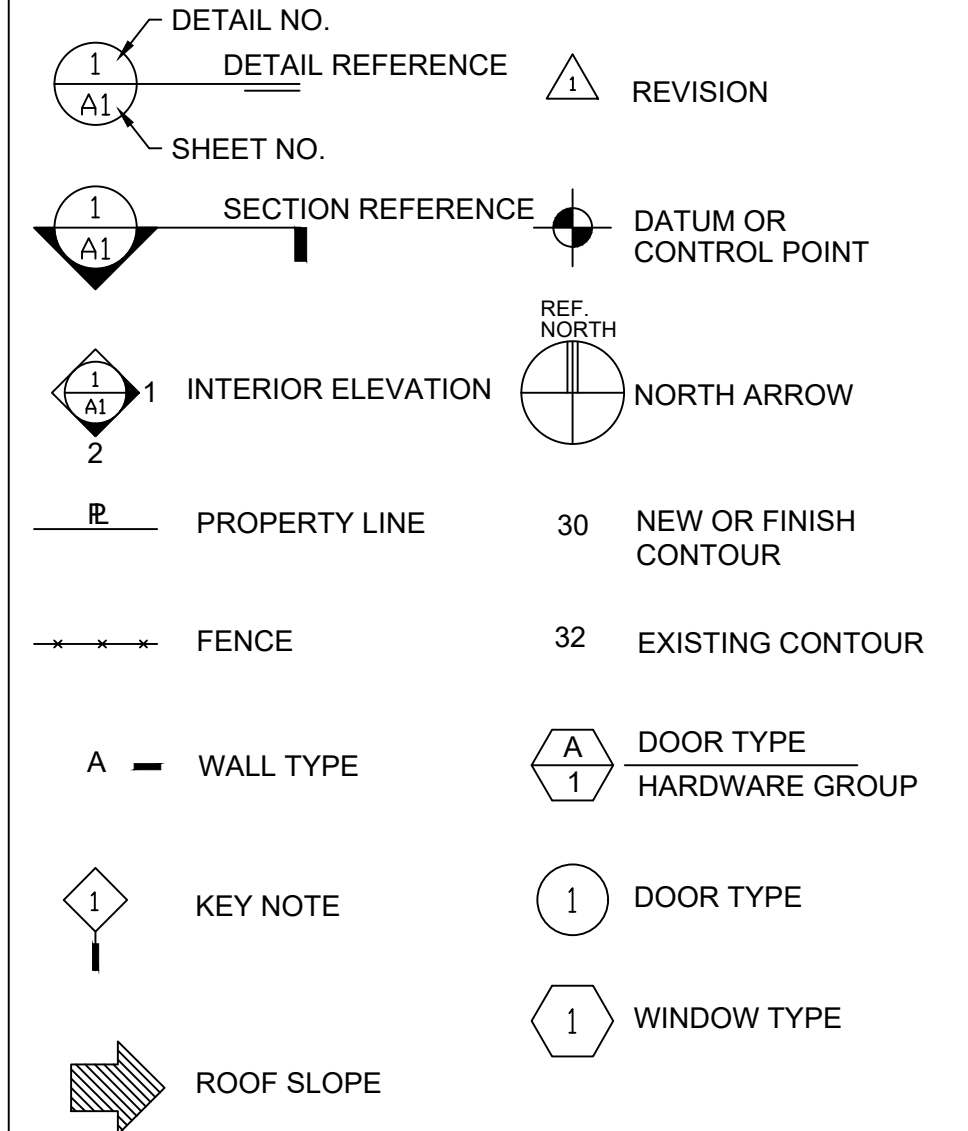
DETAIL NO.

1

A1

DETAIL REFERENCE

SHEET NO.

1

REVISION

1

A1

SECTION REFERENCE

DATUM OR CONTROL POINT

1

A1

1

2

INTERIOR ELEVATION

REF. NORTH

NORTH ARROW

PL

PROPERTY LINE

30

NEW OR FINISH CONTOUR

FENCE

32

EXISTING CONTOUR

A

WALL TYPE

A

1

DOOR TYPE

HARDWARE GROUP

1

KEY NOTE

1

DOOR TYPE

1

WINDOW TYPE

ROOF SLOPE